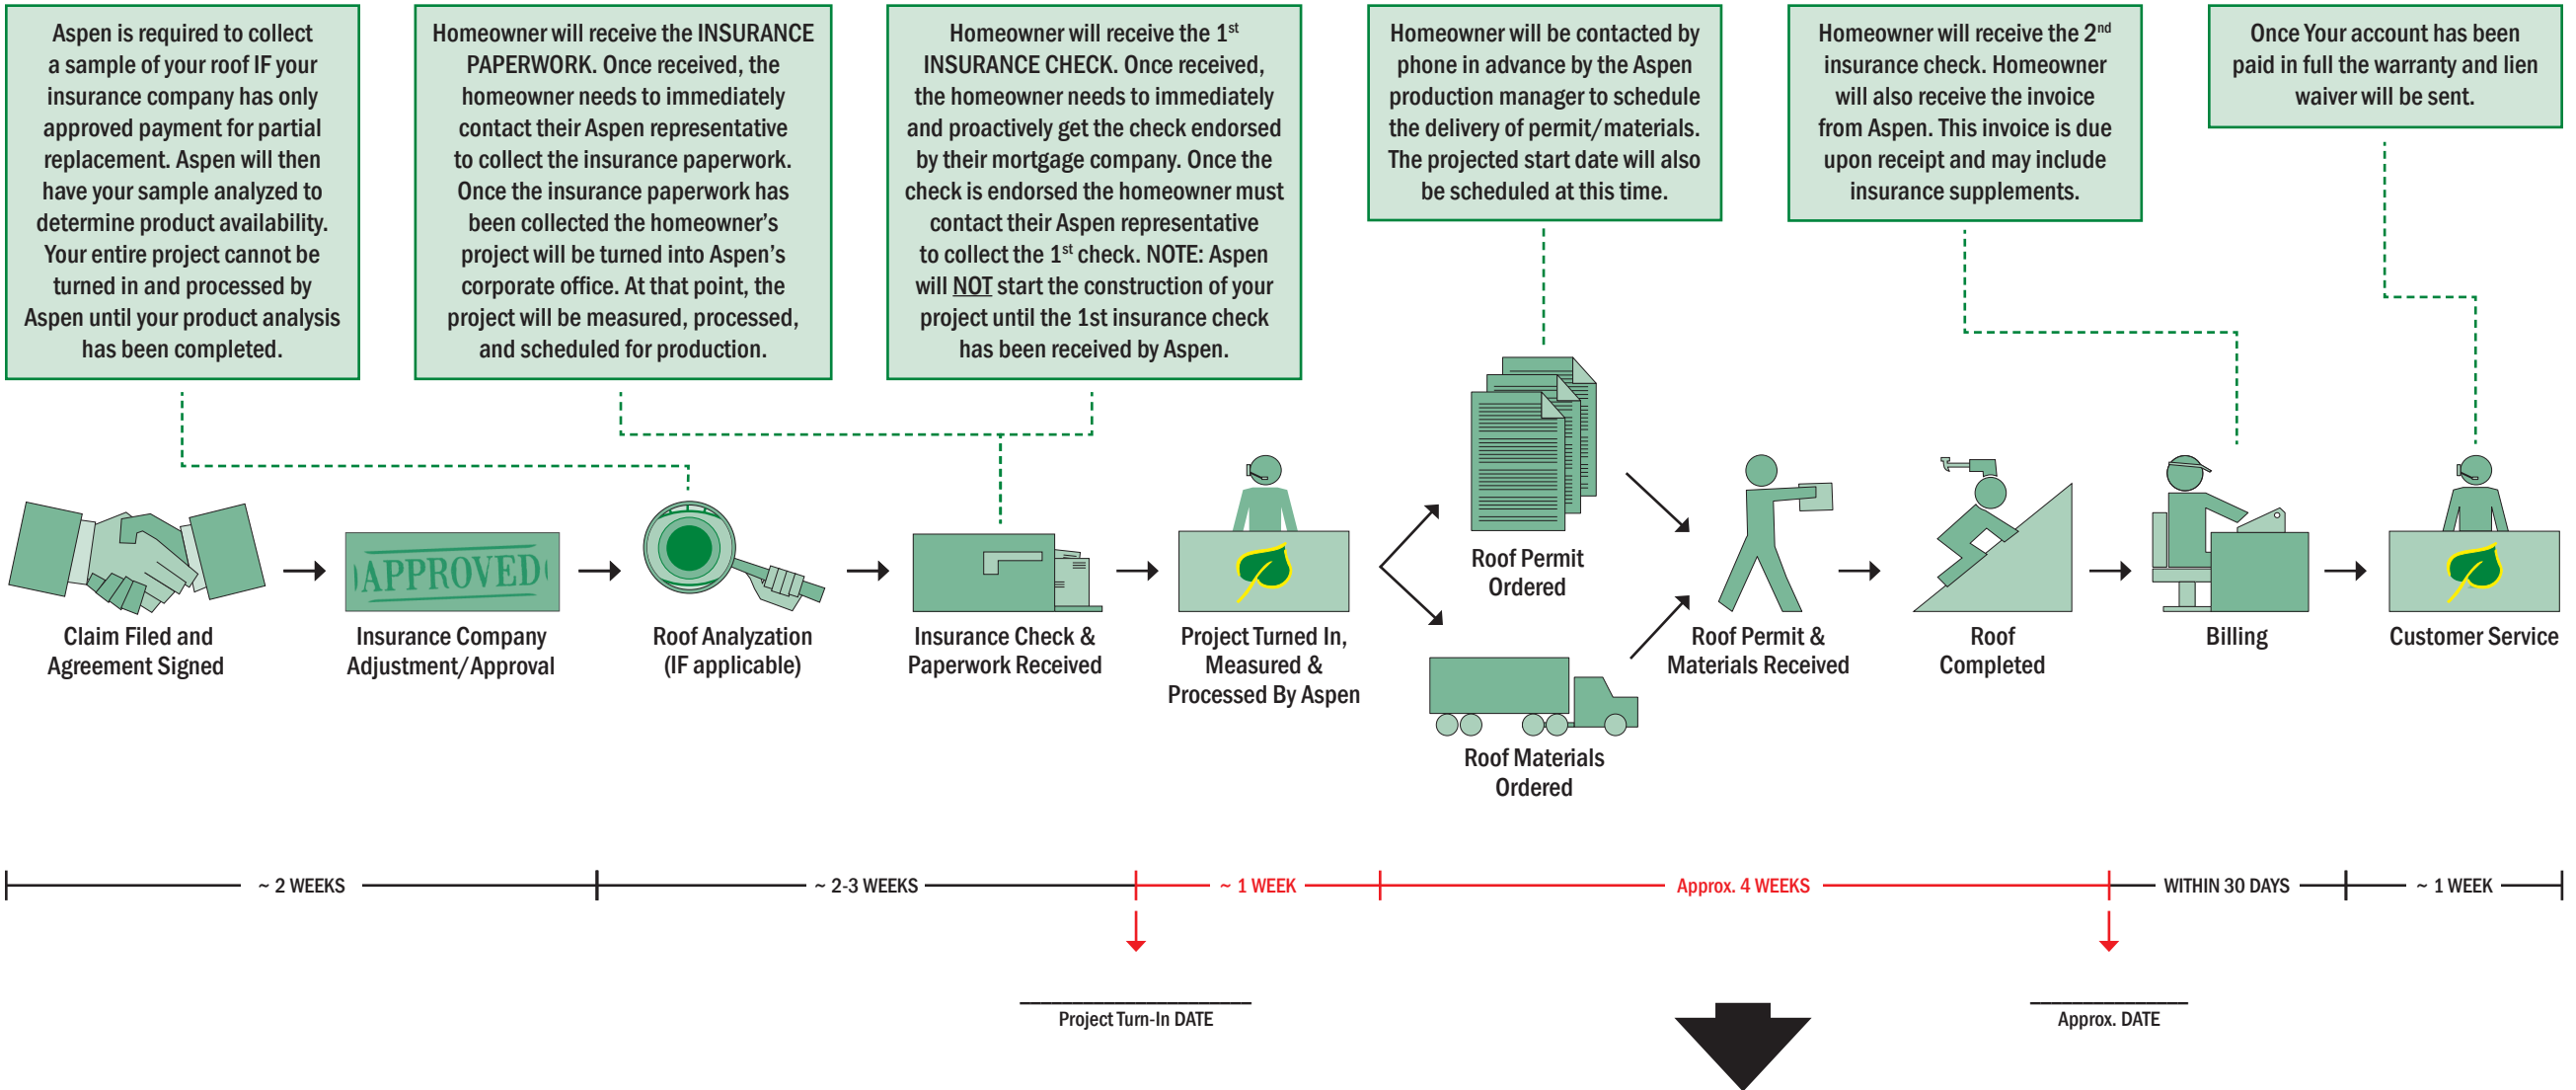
Aspen is required to collect a sample of your roof IF your insurance company has only approved payment for partial replacement. Aspen will then have your sample analyzed to determine product availability. Your entire project cannot be turned in and processed by Aspen until your product analysis has been completed.

Homeowner will receive the INSURANCE PAPERWORK. Once received, the homeowner needs to immediately contact their Aspen representative to collect the insurance paperwork. Once the insurance paperwork has been collected the homeowner's project will be turned into Aspen's corporate office. At that point, the project will be measured, processed, and scheduled for production.

Homeowner will receive the 1$^{st}$ INSURANCE CHECK. Once received, the homeowner needs to immediately and proactively get the check endorsed by their mortgage company. Once the check is endorsed the homeowner must contact their Aspen representative to collect the 1$^{st}$ check. NOTE: Aspen will NOT start the construction of your project until the 1st insurance check has been received by Aspen.

Homeowner will be contacted by phone in advance by the Aspen production manager to schedule the delivery of permit/materials. The projected start date will also be scheduled at this time.

Homeowner will receive the 2$^{nd}$ insurance check. Homeowner will also receive the invoice from Aspen. This invoice is due upon receipt and may include insurance supplements.

Once Your account has been paid in full the warranty and lien waiver will be sent.

APPROVED

Claim Filed and Agreement Signed

Insurance Company Adjustment/Approval

Roof Analyzation (IF applicable)

Insurance Check & Paperwork Received

Project Turned In, Measured & Processed By Aspen

Roof Permit Ordered

Roof Materials Ordered

Roof Permit & Materials Received

Roof Completed

Billing

Customer Service

~ 2 WEEKS

~ 2-3 WEEKS

~ 1 WEEK

Approx. 4 WEEKS

WITHIN 30 DAYS

~ 1 WEEK

Project Turn-In DATE

Approx. DATE